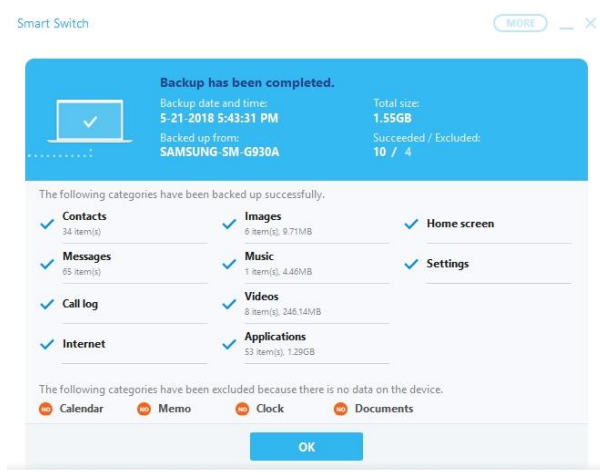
Smart Switch

MORE

Backup has been completed.

Backup date and time:
5-21-2018 5:43:31 PM

Total size:
1.55GB

Backed up from:
SAMSUNG-SM-G930A

Succeeded / Excluded:
10 / 4

The following categories have been backed up successfully.

Contacts
34 item(s)

Images
6 item(s), 9.71MB

Home screen

Messages
65 item(s)

Music
1 item(s), 4.46MB

Settings

Call log

Videos
8 item(s), 246.14MB

Internet

Applications
53 item(s), 1.29GB

The following categories have been excluded because there is no data on the device.

NO Calendar

NO Memo

NO Clock

NO Documents

OK